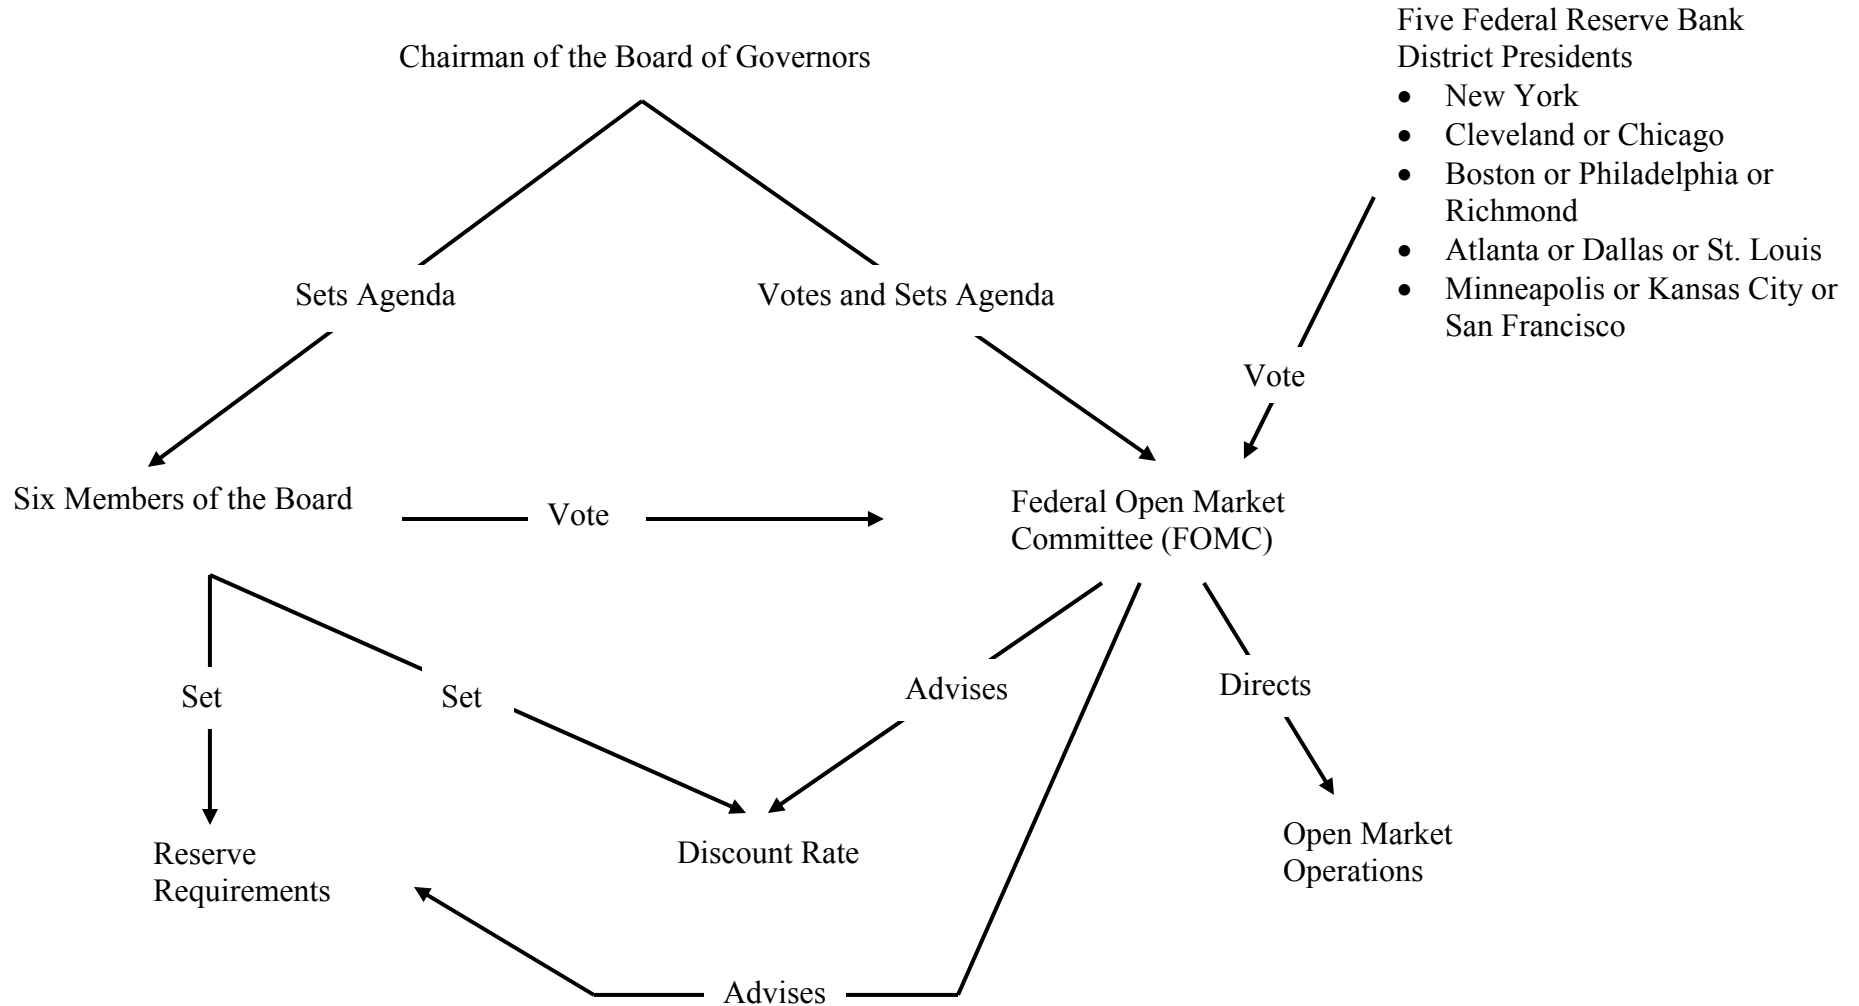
Chairman of the Board of Governors

Five Federal Reserve Bank District Presidents
- New York
- Cleveland or Chicago
- Boston or Philadelphia or Richmond
- Atlanta or Dallas or St. Louis
- Minneapolis or Kansas City or San Francisco

Sets Agenda

Votes and Sets Agenda

Vote

Six Members of the Board

Vote

Federal Open Market Committee (FOMC)

Set

Set

Advises

Directs

Reserve Requirements

Discount Rate

Open Market Operations

Advises